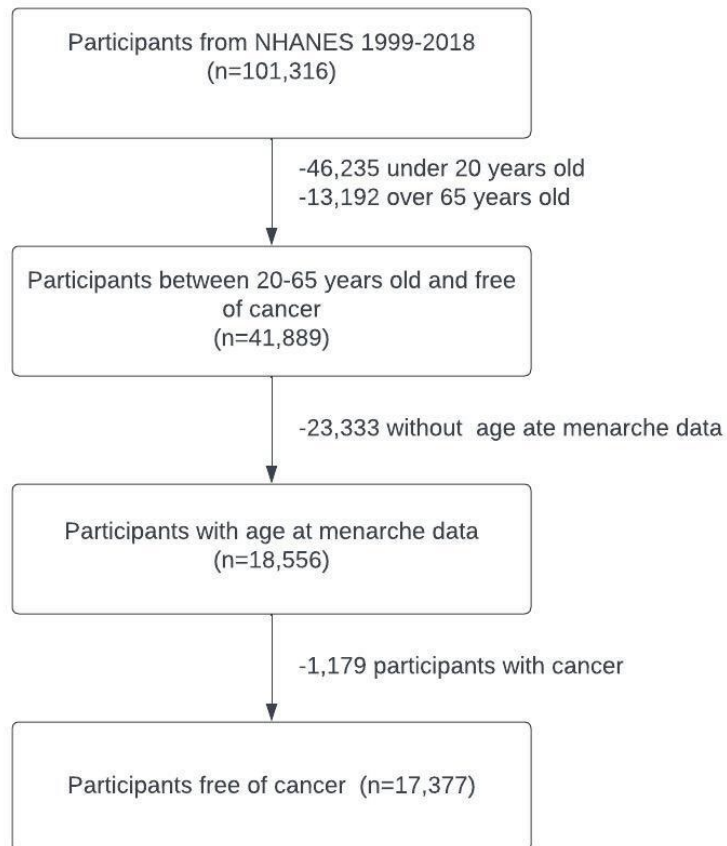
Participants from NHANES 1999-2018
(n=101,316)

-46,235 under 20 years old
-13,192 over 65 years old

Participants between 20-65 years old and free of cancer
(n=41,889)

-23,333 without age ate menarche data

Participants with age at menarche data
(n=18,556)

-1,179 participants with cancer

Participants free of cancer (n=17,377)